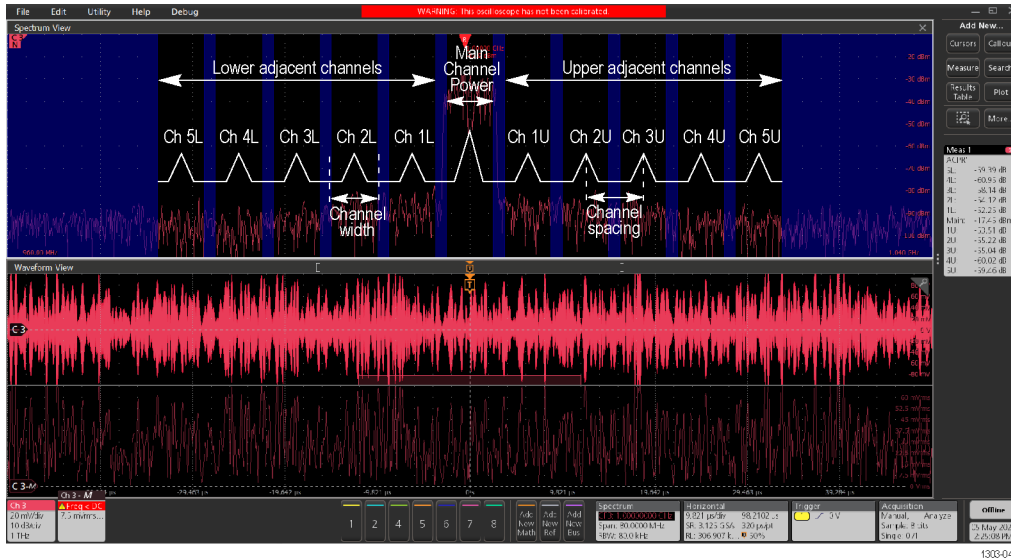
File Edit Utility Help Debug

WARNING: This oscilloscope has not been calibrated.

Spectrum View

Lower adjacent channels

Main Channel Power

Upper adjacent channels

Ch 5L Ch 4L Ch 3L Ch 2L Ch 1L Ch 1U Ch 2U Ch 3U Ch 4U Ch 5U

Channel width

Channel spacing

-20 dBm
-30 dBm
-40 dBm
-50 dBm
-60 dBm
-70 dBm
-80 dBm
-90 dBm

960.00 MHz

1.040 GHz

Waveform View

C 3

C 3-M

-39.47 μs -29.481 μs -19.642 μs -9.821 μs 0s 9.821 μs 19.642 μs 29.463 μs 39.284 μs

Add New...

Cursors Callout

Measure Search

Results Table Plot

More...

Meas 1
ACPR
5L: -59.93 dB
4L: -60.93 dB
3L: -58.14 dB
2L: -36.12 dB
1L: -32.25 dB
Main: -17.43 dBm
1U: -33.51 dB
2U: -35.22 dB
3U: -35.04 dB
4U: -60.02 dB
5U: -59.66 dB

Ch 3
20 mV/div
10 dB/div
1 THz

Ch 3 - M
Freq < DC
7.5 mV/div

1 2 3 4 5 6 7 8

Add New Math

Add New Ref

Add New Bus

Spectrum
Span: 80.0000 MHz
RBW: 80.0 kHz

Horizontal
9.821 μs/div 98.2102 μs
SR: 3.125 GS/s 320 ps/pt
RL: 306.907 k 50%

Trigger
3 V

Acquisition
Manual, Analyze
Sample: 8 bits
Single: 0/1

Offline

25 May 20
2:25:08 PM

1303-04